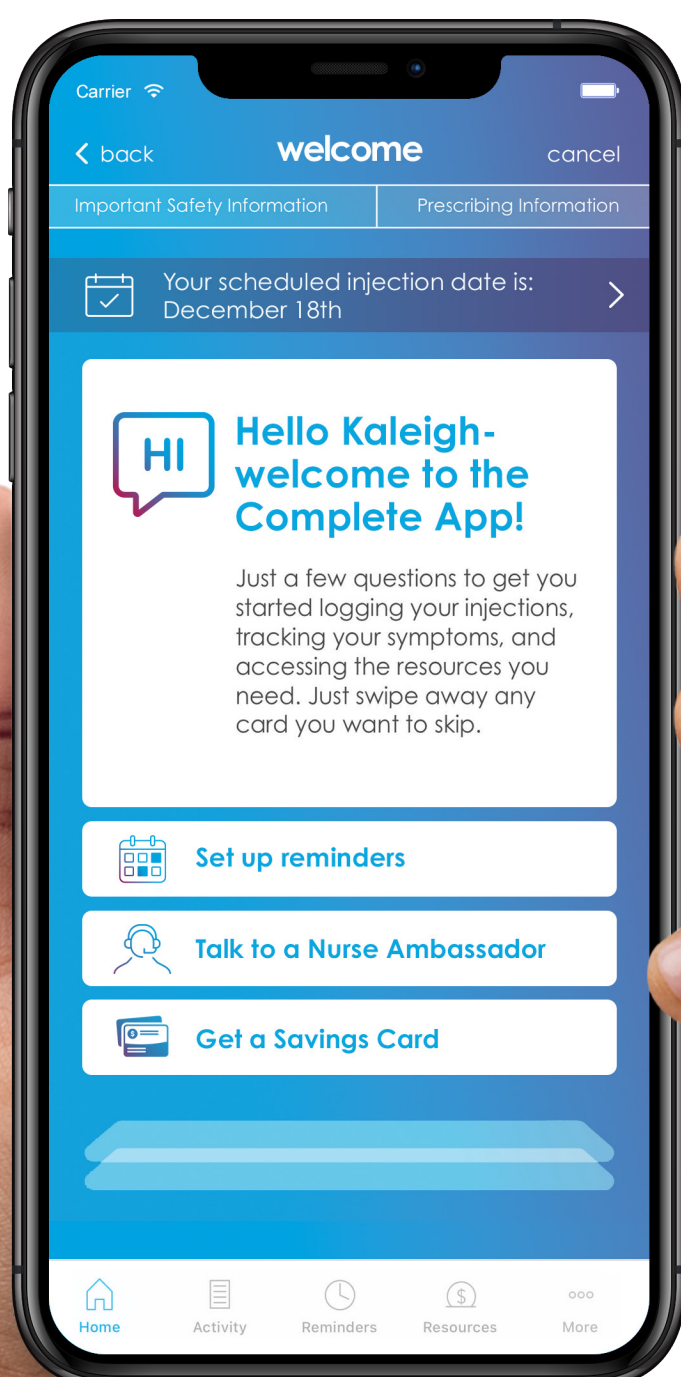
Carrier

< back welcome cancel

Important Safety Information | Prescribing Information

Your scheduled injection date is: December 18th

HI

Hello Kaleigh- welcome to the Complete App!

Just a few questions to get you started logging your injections, tracking your symptoms, and accessing the resources you need. Just swipe away any card you want to skip.

Set up reminders

Talk to a Nurse Ambassador

Get a Savings Card

Home Activity Reminders Resources More